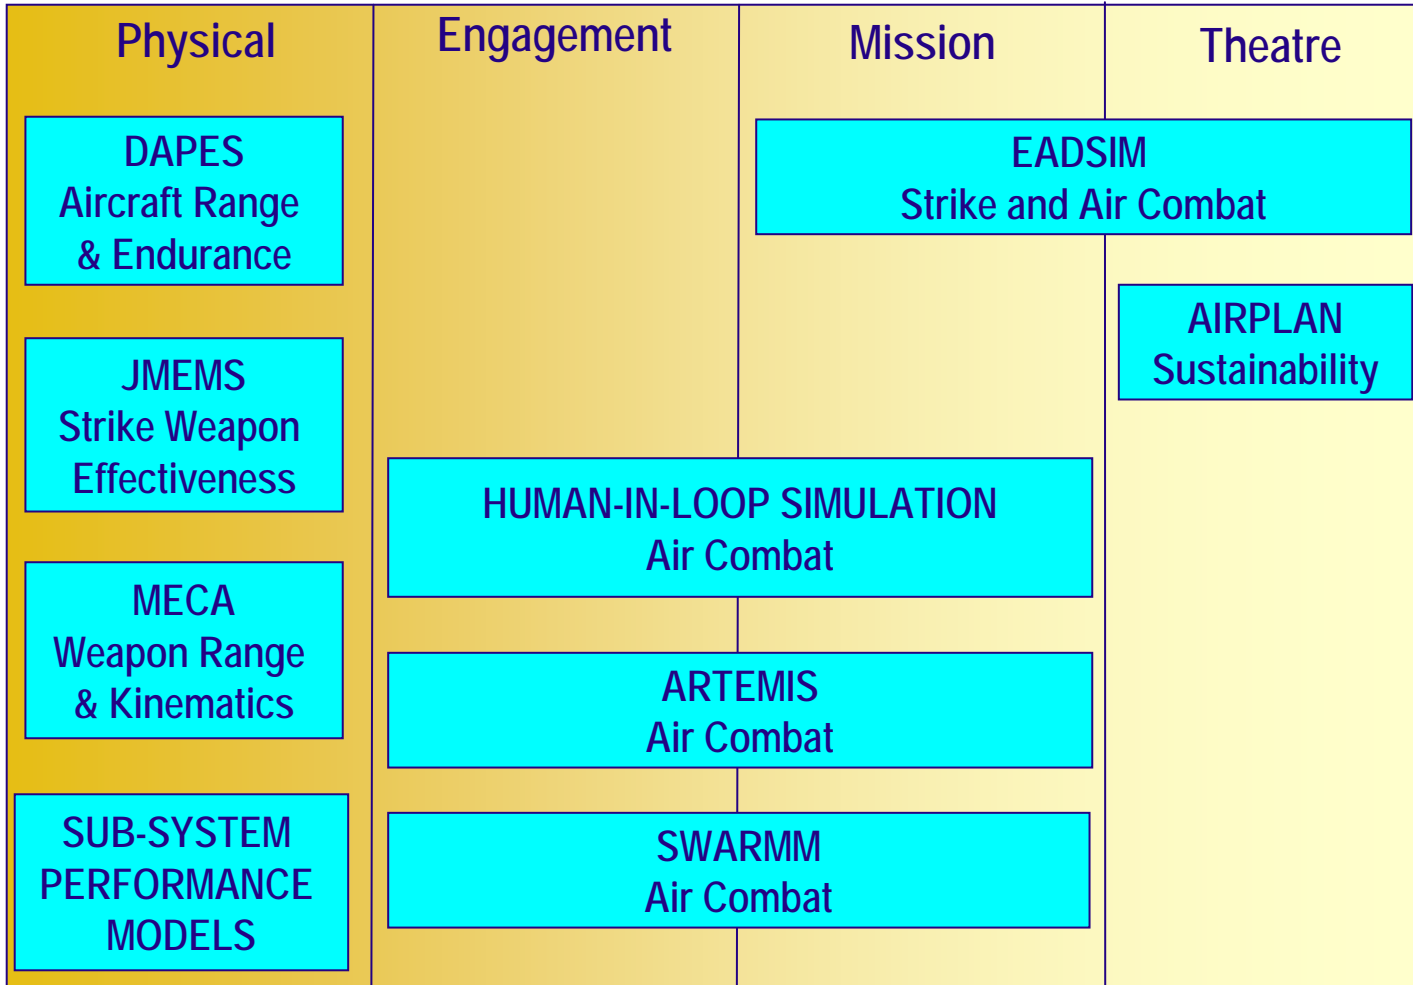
Physical

Engagement

Mission

Theatre

DAPES
Aircraft Range
& Endurance

EADSIM
Strike and Air Combat

AIRPLAN
Sustainability

JMEMS
Strike Weapon
Effectiveness

HUMAN-IN-LOOP SIMULATION
Air Combat

MECA
Weapon Range
& Kinematics

ARTEMIS
Air Combat

SUB-SYSTEM
PERFORMANCE
MODELS

SWARMM
Air Combat